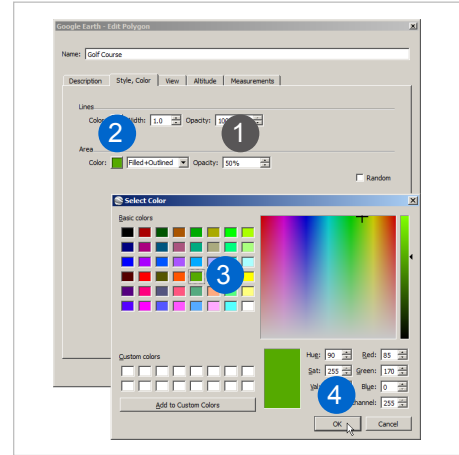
Google Earth - Edit Polygon

Name: Golf Course

Description | Style, Color | View | Altitude | Measurements

Lines
Colo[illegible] Width: 1.0 Opacity: 10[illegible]

2 1

Area
Color: Filled+Outlined Opacity: 50%

Random

Select Color

Basic colors

3

Custom colors

Add to Custom Colors

Hue: 90 Red: 85
Sat: 255 Green: 170
Val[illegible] Blue: 0
4 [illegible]channel: 255

OK Cancel